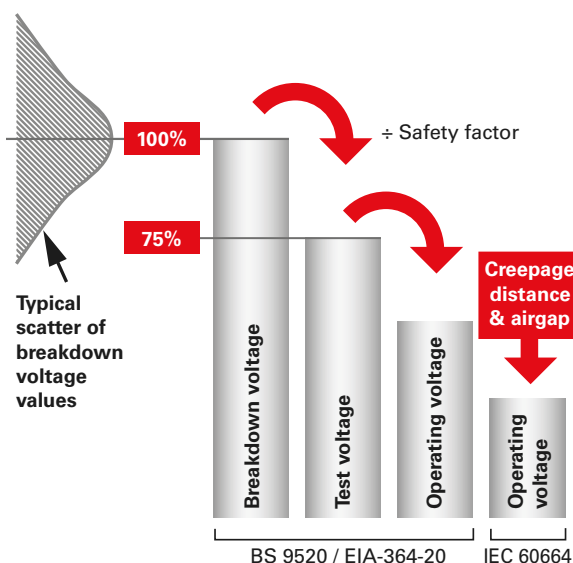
100%

÷ Safety factor

75%

Typical scatter of breakdown voltage values

Creepage distance & airgap

Breakdown voltage

Test voltage

Operating voltage

Operating voltage

BS 9520 / EIA-364-20

IEC 60664